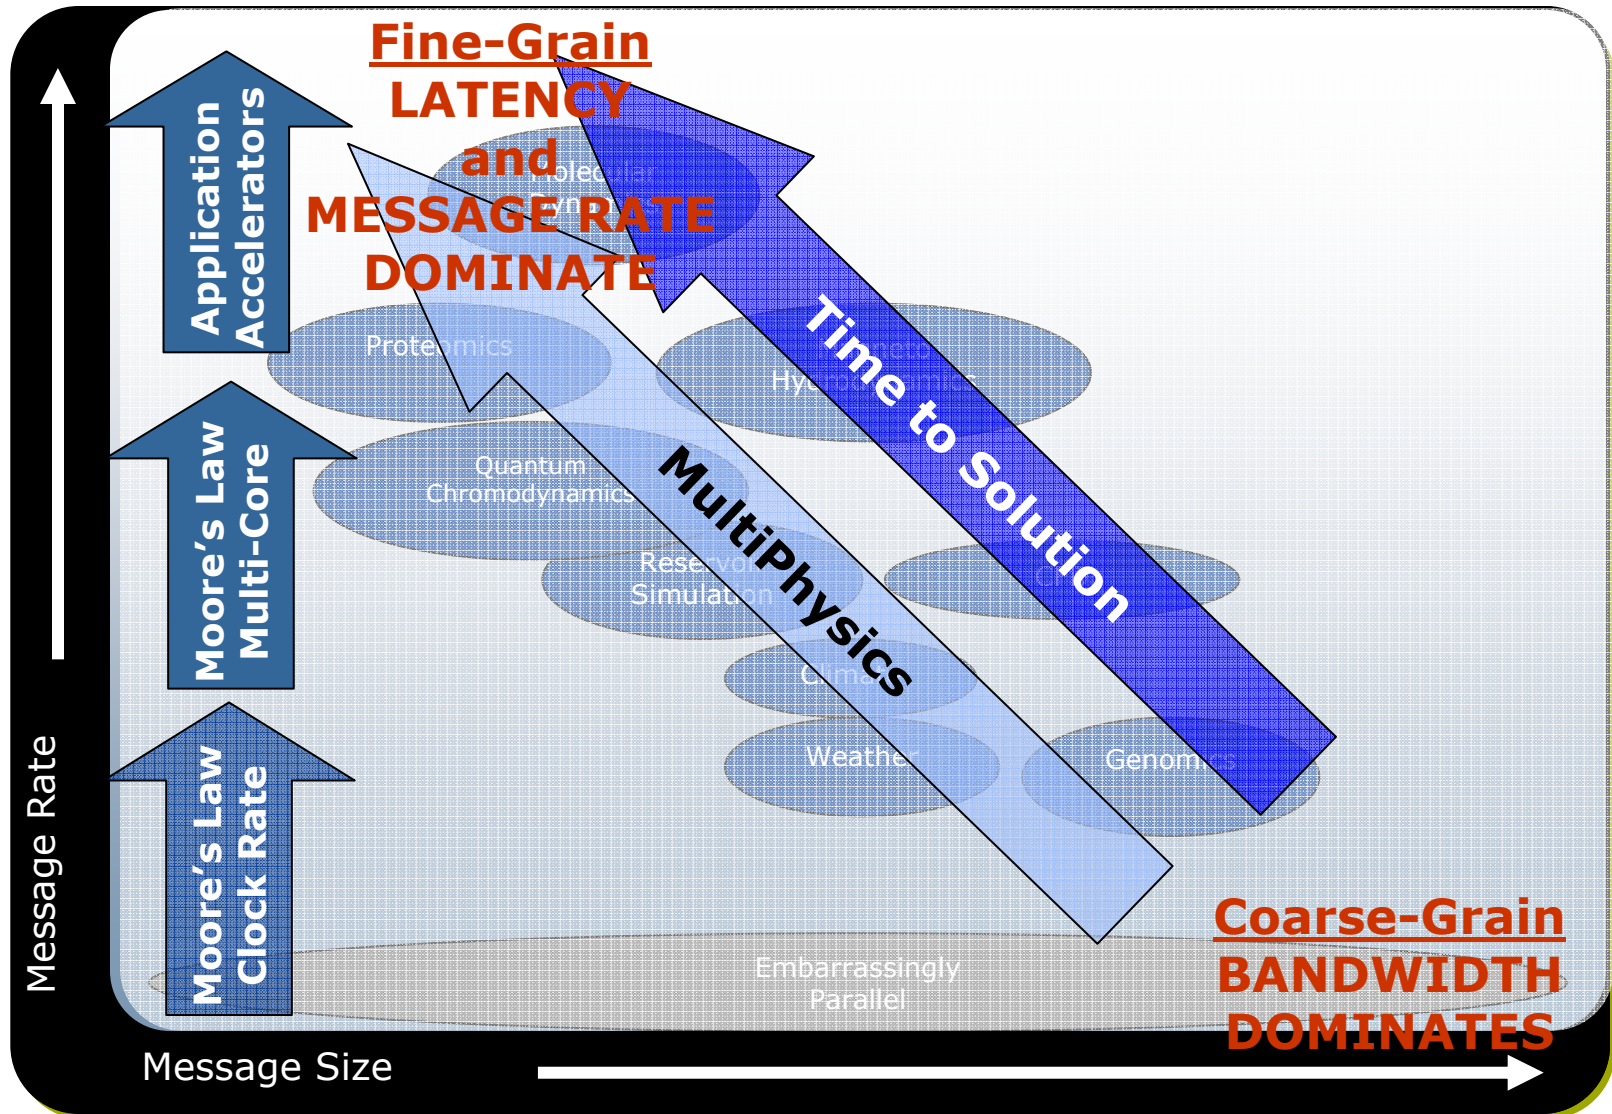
Fine-Grain
LATENCY
and
MESSAGE RATE
DOMINATE

Application Accelerators

Moore's Law Multi-Core

Moore's Law Clock Rate

Message Rate

Message Size

Molecular Dynamics

Proteomics

Hydrodynamics

Quantum Chromodynamics

Reservoir Simulation

Climate

Weather

Genomics

Embarrassingly Parallel

MultiPhysics

Time to Solution

Coarse-Grain
BANDWIDTH
DOMINATES